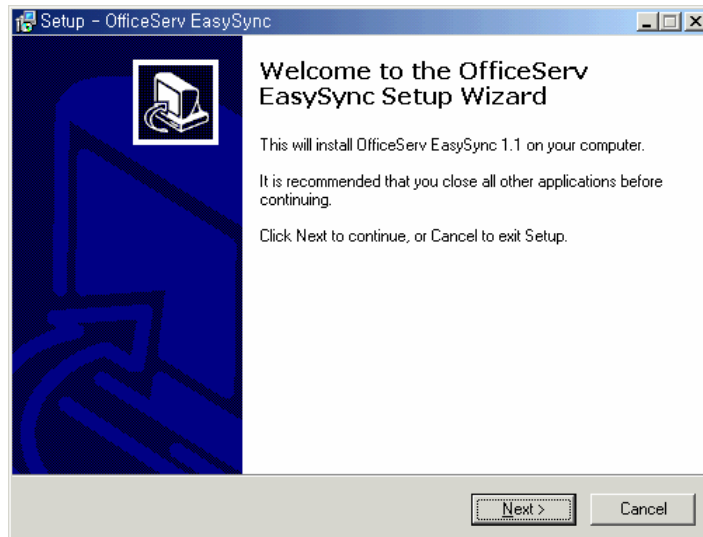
Setup - OfficeServ EasySync

Welcome to the OfficeServ EasySync Setup Wizard

This will install OfficeServ EasySync 1.1 on your computer.

It is recommended that you close all other applications before continuing.

Click Next to continue, or Cancel to exit Setup.

Next >

Cancel